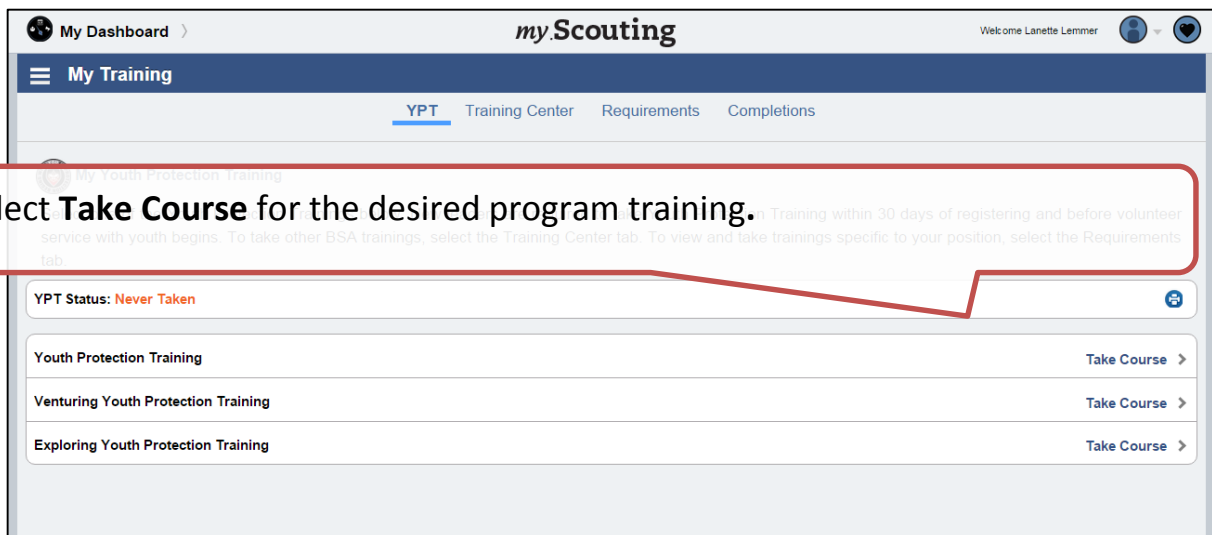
My Dashboard 〉

my.Scouting

Welcome Lanette Lemmer

My Training

YPT Training Center Requirements Completions

My Youth Protection Training

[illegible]lect **Take Course** for the desired program training.

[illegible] n Training within 30 days of registering and before volunteer service with youth begins. To take other BSA trainings, select the Training Center tab. To view and take trainings specific to your position, select the Requirements tab.

YPT Status: Never Taken

| | |
|---|---|
| Youth Protection Training | Take Course > |
| Venturing Youth Protection Training | Take Course > |
| Exploring Youth Protection Training | Take Course > |